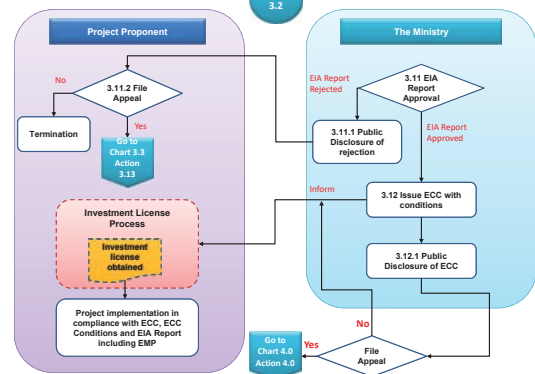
3.2

Project Proponent

The Ministry

No

3.11.2 File Appeal

Yes

Termination

Go to Chart 3.3 Action 3.13

EIA Report Rejected

3.11 EIA Report Approval

3.11.1 Public Disclosure of rejection

EIA Report Approved

Inform

3.12 Issue ECC with conditions

Investment License Process

Investment license obtained

3.12.1 Public Disclosure of ECC

Project implementation in compliance with ECC, ECC Conditions and EIA Report including EMP

No

Go to Chart 4.0 Action 4.0

Yes

File Appeal